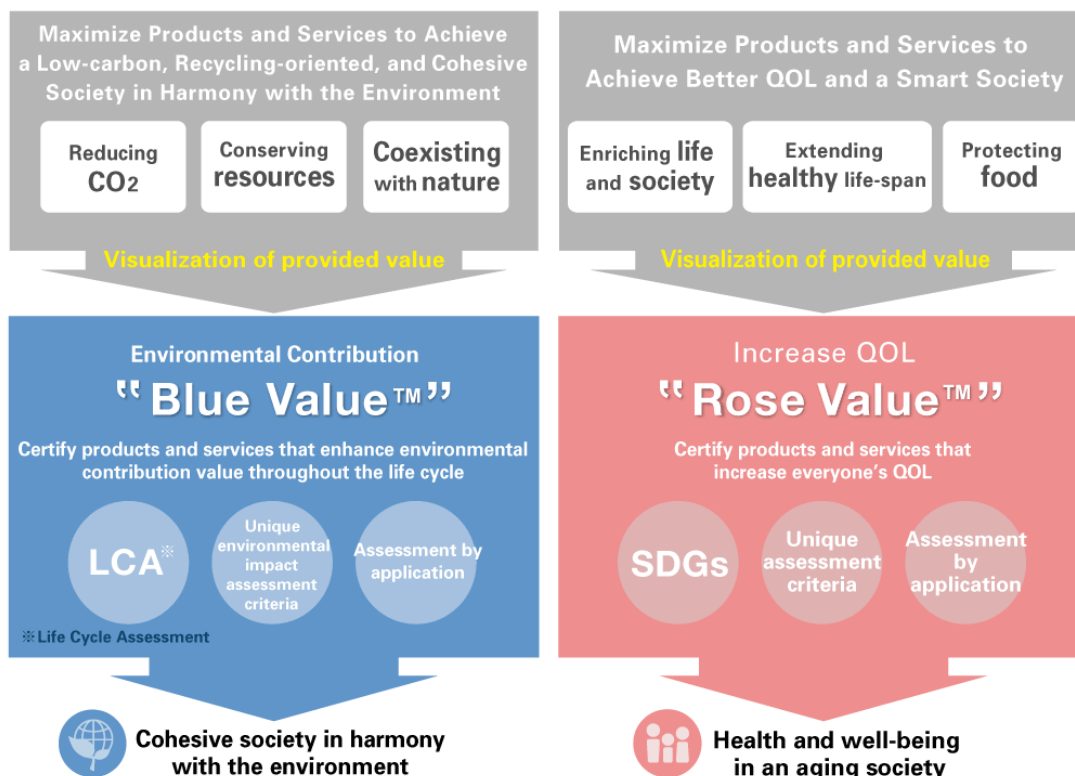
Maximize Products and Services to Achieve a Low-carbon, Recycling-oriented, and Cohesive Society in Harmony with the Environment

Reducing $CO_2$

Conserving resources

Coexisting with nature

Visualization of provided value

Environmental Contribution

"Blue Value™"

Certify products and services that enhance environmental contribution value throughout the life cycle

LCA※

Unique environmental impact assessment criteria

Assessment by application

※Life Cycle Assessment

Cohesive society in harmony with the environment

Maximize Products and Services to Achieve Better QOL and a Smart Society

Enriching life and society

Extending healthy life-span

Protecting food

Visualization of provided value

Increase QOL

"Rose Value™"

Certify products and services that increase everyone's QOL

SDGs

Unique assessment criteria

Assessment by application

Health and well-being in an aging society